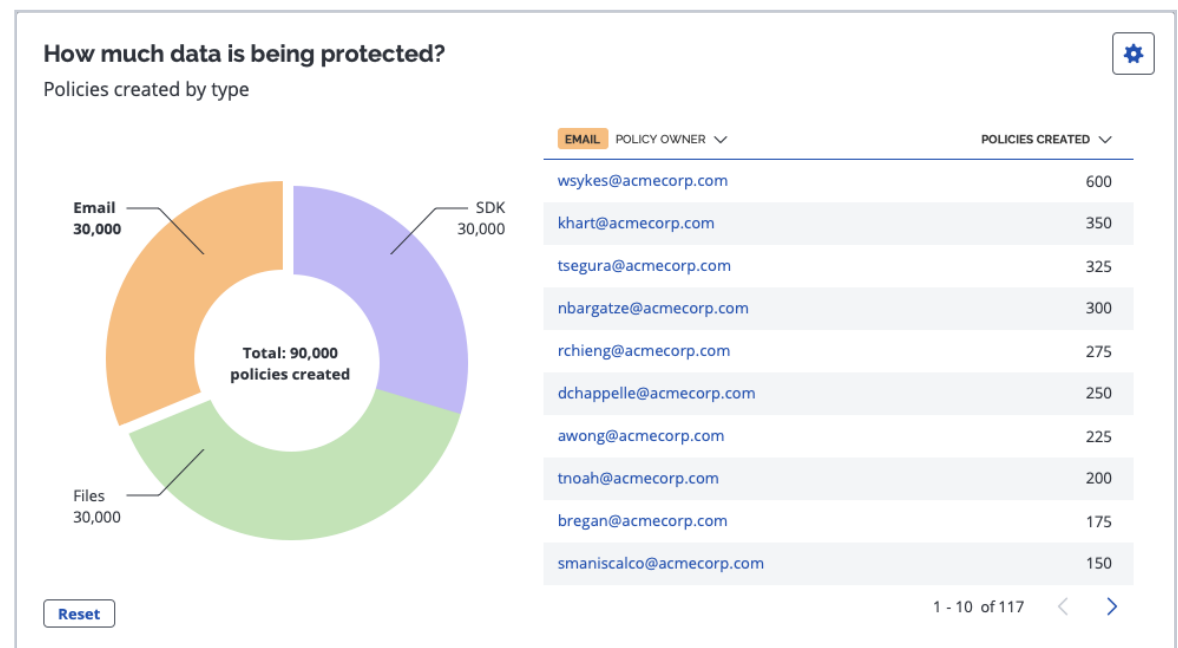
How much data is being protected?

Policies created by type

Email
30,000

SDK
30,000

Total: 90,000
policies created

Files
30,000

| EMAIL POLICY OWNER | POLICIES CREATED |
|---|---|
| wsykes@acmecorp.com | 600 |
| khart@acmecorp.com | 350 |
| tsegura@acmecorp.com | 325 |
| nbargatze@acmecorp.com | 300 |
| rchieng@acmecorp.com | 275 |
| dchappelle@acmecorp.com | 250 |
| awong@acmecorp.com | 225 |
| tnoah@acmecorp.com | 200 |
| bregan@acmecorp.com | 175 |
| smaniscalco@acmecorp.com | 150 |

1 - 10 of 117

Reset